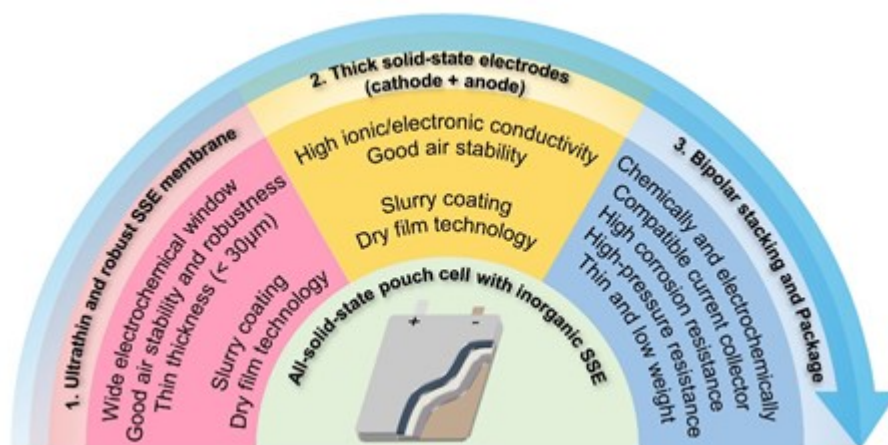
1. Ultrathin and robust SSE membrane

Wide electrochemical window
Good air stability and robustness
Thin thickness (< 30μm)

Slurry coating
Dry film technology

2. Thick solid-state electrodes
(cathode + anode)

High ionic/electronic conductivity
Good air stability

Slurry coating
Dry film technology

3. Bipolar stacking and Package

Chemically and electrochemically
Compatible current collector
High corrosion resistance
High-pressure resistance
Thin and low weight

All-solid-state pouch cell with inorganic SSE

+
-